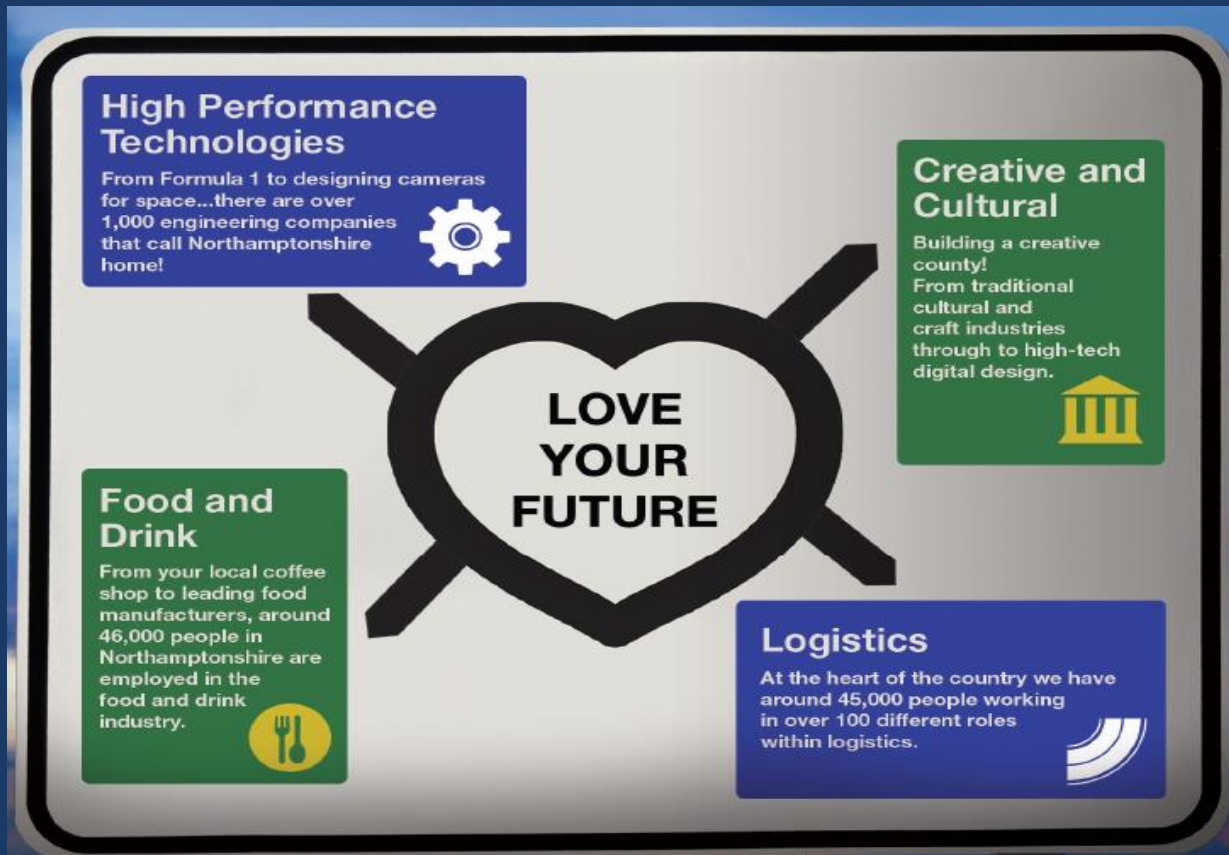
High Performance Technologies

From Formula 1 to designing cameras for space...there are over 1,000 engineering companies that call Northamptonshire home!

Creative and Cultural

Building a creative county!
From traditional cultural and craft industries through to high-tech digital design.

LOVE YOUR FUTURE

Food and Drink

From your local coffee shop to leading food manufacturers, around 46,000 people in Northamptonshire are employed in the food and drink industry.

Logistics

At the heart of the country we have around 45,000 people working in over 100 different roles within logistics.